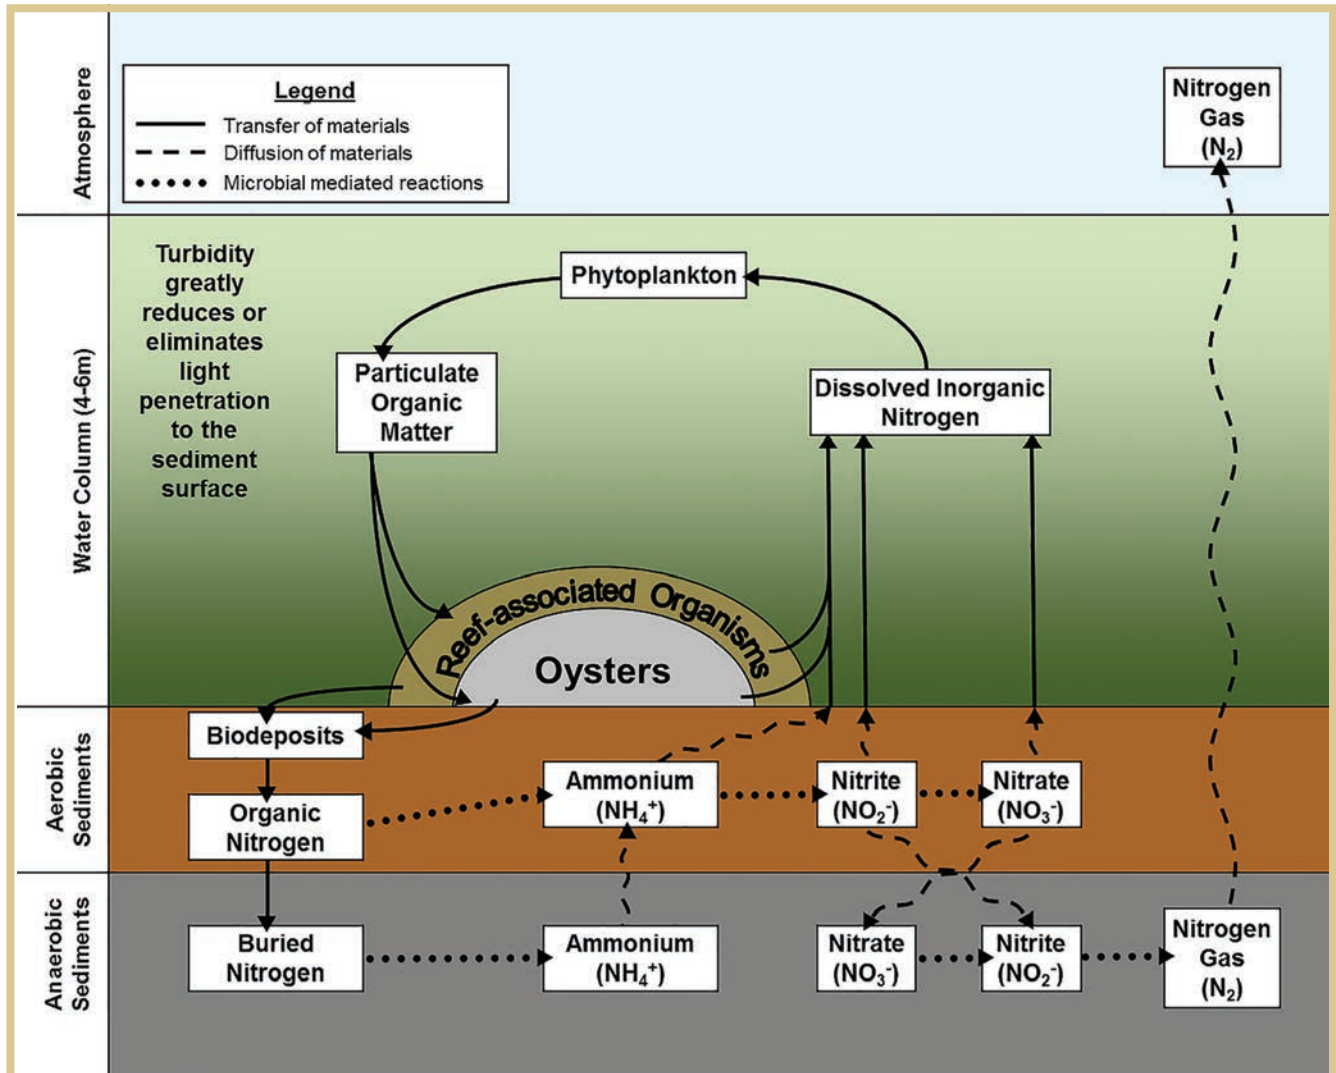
Atmosphere

Legend
Transfer of materials
Diffusion of materials
Microbial mediated reactions

Nitrogen Gas ($N_2$)

Water Column (4-6m)

Turbidity greatly reduces or eliminates light penetration to the sediment surface

Phytoplankton

Particulate Organic Matter

Dissolved Inorganic Nitrogen

Reef-associated Organisms

Oysters

Aerobic Sediments

Biodeposits

Organic Nitrogen

Ammonium ($NH_4^+$)

Nitrite ($NO_2^-$)

Nitrate ($NO_3^-$)

Anaerobic Sediments

Buried Nitrogen

Ammonium ($NH_4^+$)

Nitrate ($NO_3^-$)

Nitrite ($NO_2^-$)

Nitrogen Gas ($N_2$)